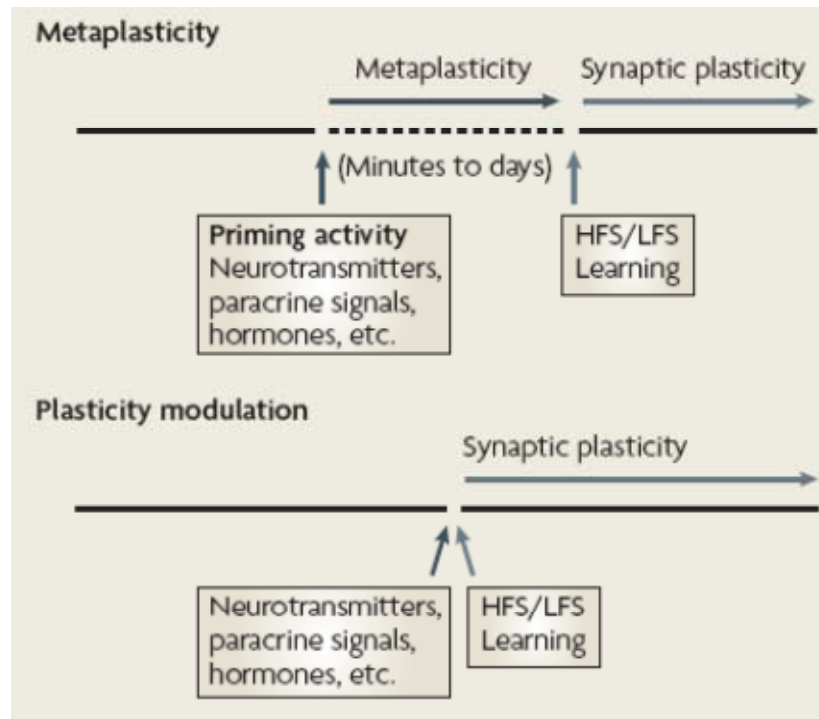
Metaplasticity

Metaplasticity

Synaptic plasticity

(Minutes to days)

Priming activity
Neurotransmitters, paracrine signals, hormones, etc.

HFS/LFS
Learning

Plasticity modulation

Synaptic plasticity

Neurotransmitters, paracrine signals, hormones, etc.

HFS/LFS
Learning